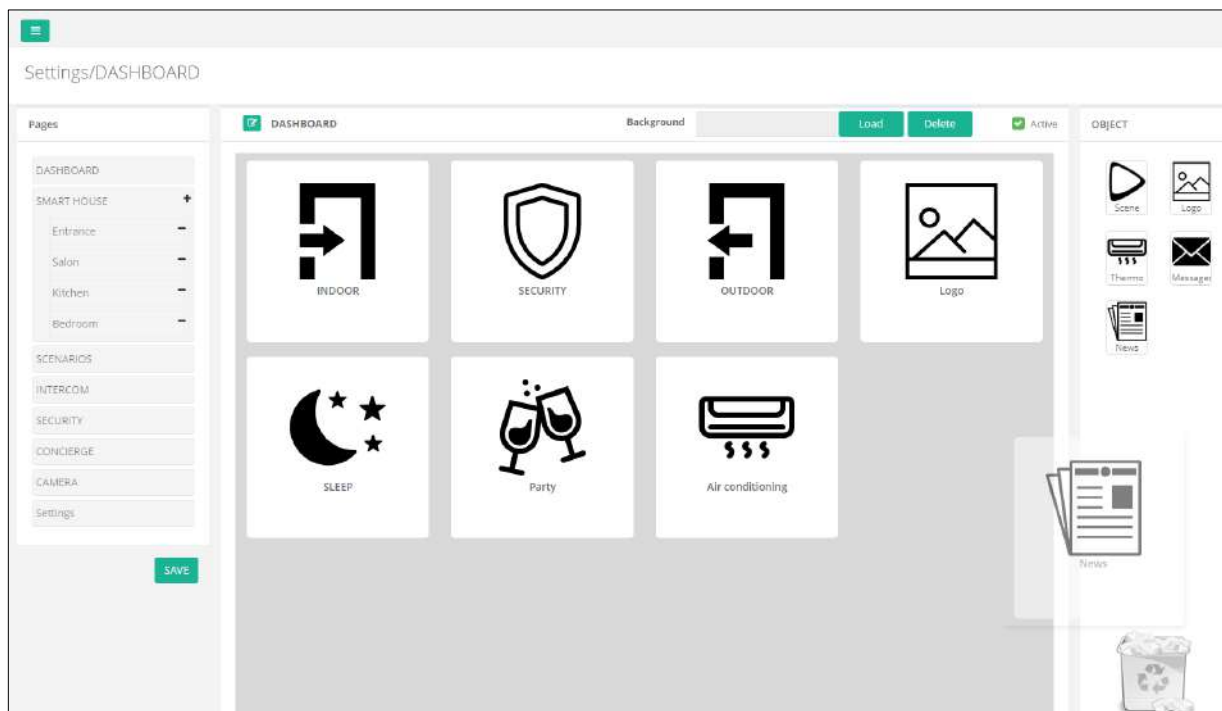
Settings/DASHBOARD

Pages

DASHBOARD
SMART HOUSE +
Entrance −
Salon −
Kitchen −
Bedroom −
SCENARIOS
INTERCOM
SECURITY
CONCIERGE
CAMERA
Settings

SAVE

DASHBOARD

Background

Load

Delete

Active

INDOOR

SECURITY

OUTDOOR

Logo

SLEEP

Party

Air conditioning

OBJECT

Scene

Logo

Thermo

Messager

News

News